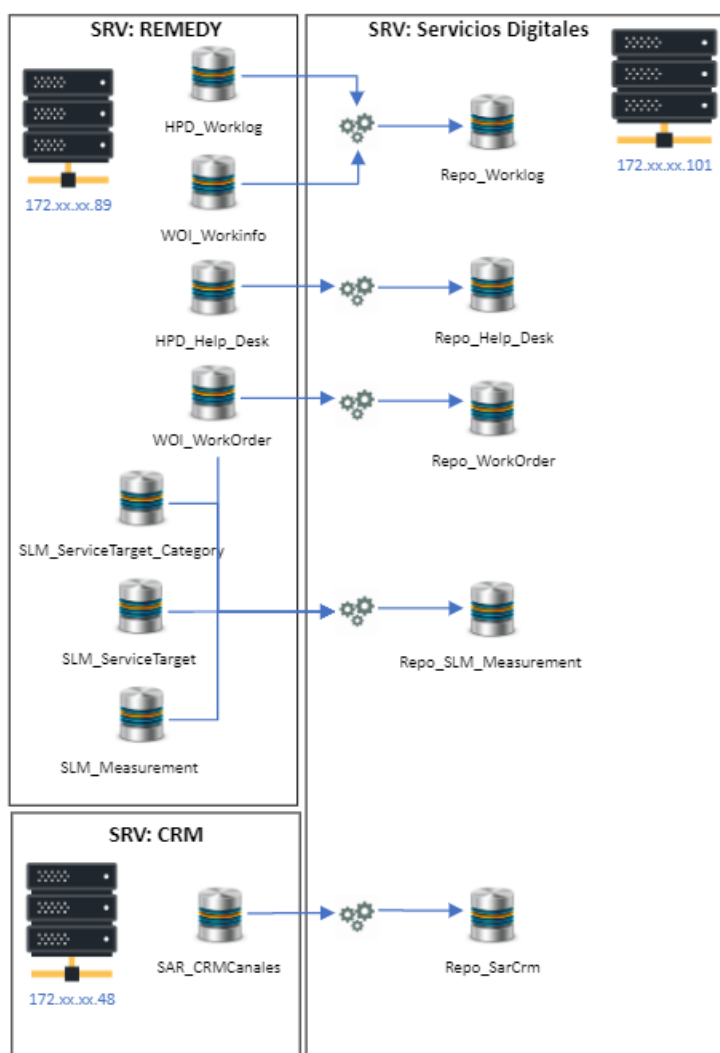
SRV: REMEDY

172.xx.xx.89

HPD_Worklog

WOI_Workinfo

HPD_Help_Desk

WOI_WorkOrder

SLM_ServiceTarget_Category

SLM_ServiceTarget

SLM_Measurement

SRV: Servicios Digitales

172.xx.xx.101

Repo_Worklog

Repo_Help_Desk

Repo_WorkOrder

Repo_SLM_Measurement

SRV: CRM

172.xx.xx.48

SAR_CRMCanales

Repo_SarCrm